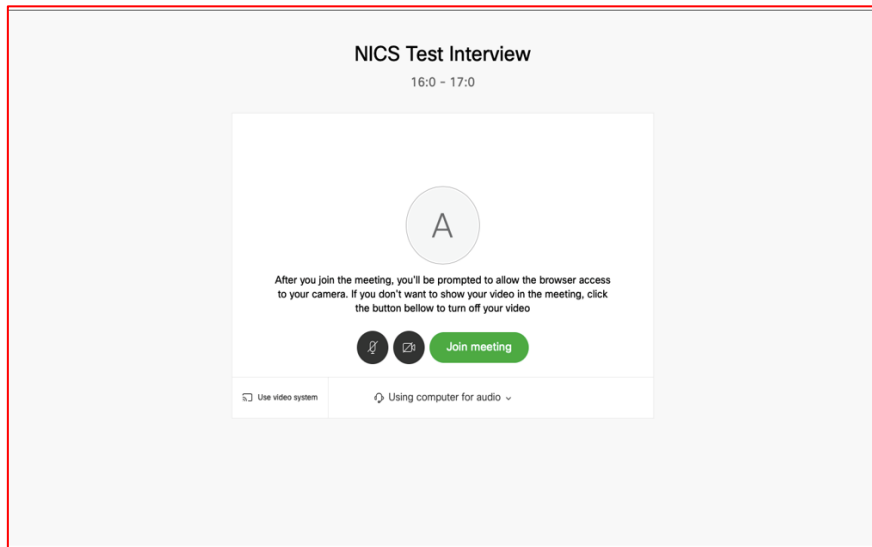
NICS Test Interview

16:0 - 17:0

A

After you join the meeting, you'll be prompted to allow the browser access to your camera. If you don't want to show your video in the meeting, click the button bellow to turn off your video

Join meeting

Use video system

Using computer for audio